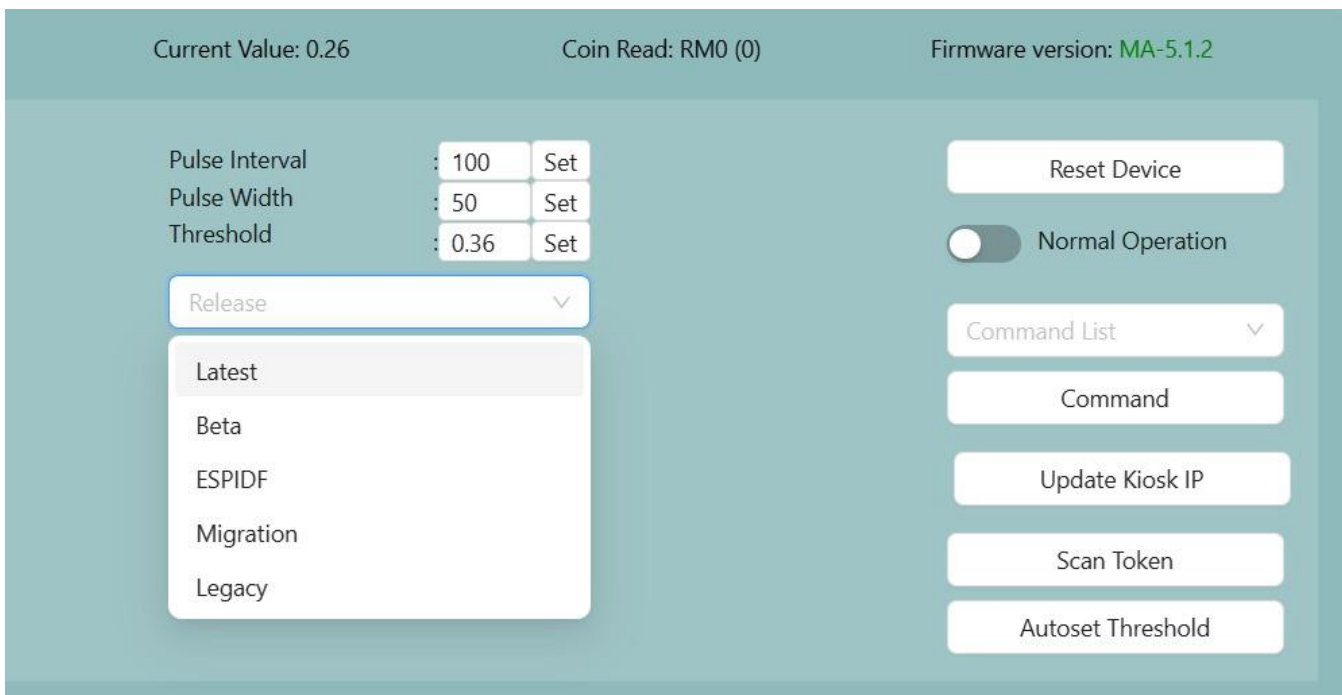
Current Value: 0.26

Coin Read: RM0 (0)

Firmware version: MA-5.1.2

Pulse Interval : 100 Set
Pulse Width : 50 Set
Threshold : 0.36 Set

Release

Latest
Beta
ESPIDF
Migration
Legacy

Reset Device

Normal Operation

Command List

Command

Update Kiosk IP

Scan Token

Autoset Threshold